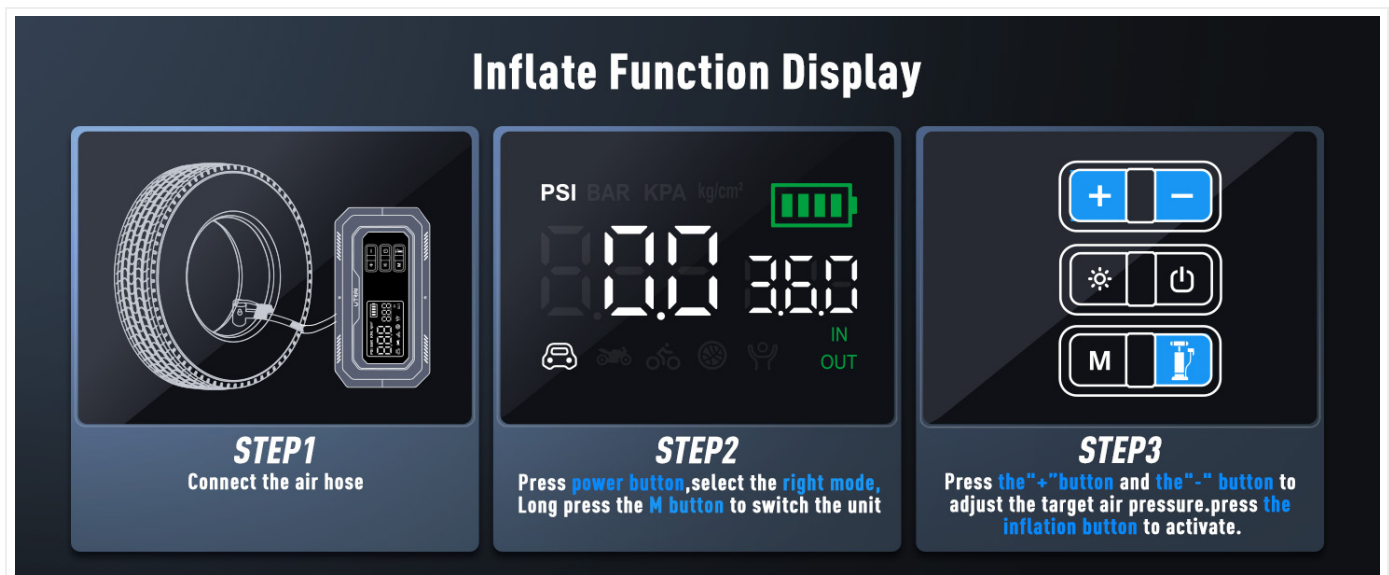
Inflate Function Display

PSI BAR KPA kg/cm²

0.0

36.0

IN

OUT

STEP1

Connect the air hose

STEP2

Press power button,select the right mode, Long press the M button to switch the unit

+ −

M

STEP3

Press the"+"button and the"-" button to adjust the target air pressure.press the inflation button to activate.